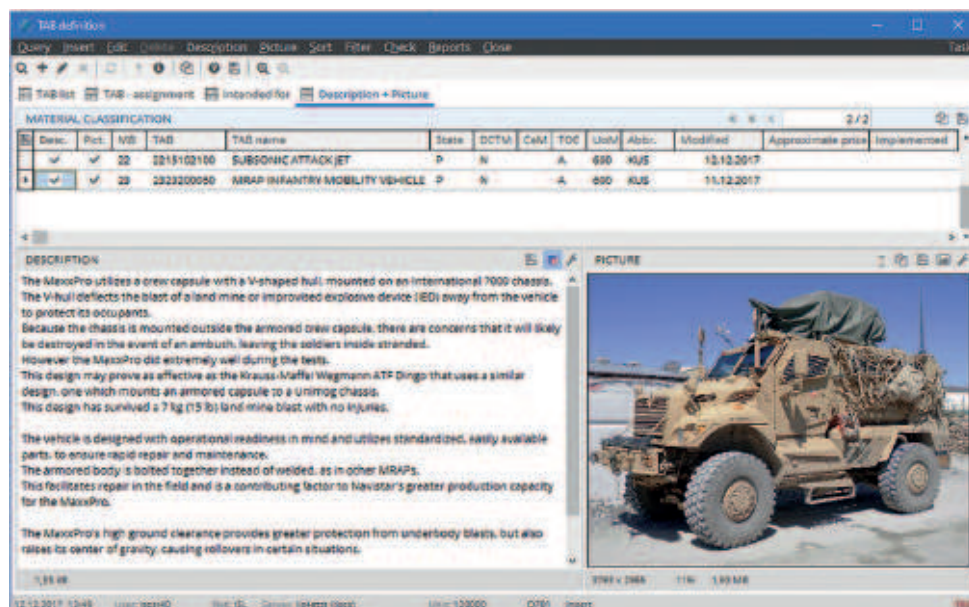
TAB definition

Query Insert Edit Delete Description Picture Sort Filter Check Reports Close

TAB list TAB - assignment Intended for Description + Picture

MATERIAL CLASSIFICATION

2/2

| Desc. | Pict. | NB | TAB | TAB name | State | DCTM | CeM | TOE | UoM | Abbr. | Modified | Approximate price | Implemented |
|---|---|---|---|---|---|---|---|---|---|---|---|---|---|
| ✓ | ✓ | 22 | 2215102100 | SUBSONIC ATTACK JET | P | N | | A | 690 | KUS | 12.12.2017 | | |
| ✓ | ✓ | 23 | 2323200050 | MRAP INFANTRY MOBILITY VEHICLE | P | N | | A | 690 | KUS | 11.12.2017 | | |

DESCRIPTION

The MaxxPro utilizes a crew capsule with a V-shaped hull, mounted on an International 7000 chassis.
The V-hull deflects the blast of a land mine or improvised explosive device (IED) away from the vehicle to protect its occupants.
Because the chassis is mounted outside the armored crew capsule, there are concerns that it will likely be destroyed in the event of an ambush, leaving the soldiers inside stranded.
However the MaxxPro did extremely well during the tests.
This design may prove as effective as the Krauss-Maffei Wegmann ATF Dingo that uses a similar design, one which mounts an armored capsule to a Unimog chassis.
This design has survived a 7 kg (15 lb) land mine blast with no injuries.

The vehicle is designed with operational readiness in mind and utilizes standardized, easily available parts, to ensure rapid repair and maintenance.
The armored body is bolted together instead of welded, as in other MRAPs.
This facilitates repair in the field and is a contributing factor to Navistar's greater production capacity for the MaxxPro.

The MaxxPro's high ground clearance provides greater protection from underbody blasts, but also raises its center of gravity, causing rollovers in certain situations.

PICTURE

1,25 kB

3780 x 2466 11% 1,93 MB

12.12.2017 13:49 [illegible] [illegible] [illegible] 123000 C701 Insert